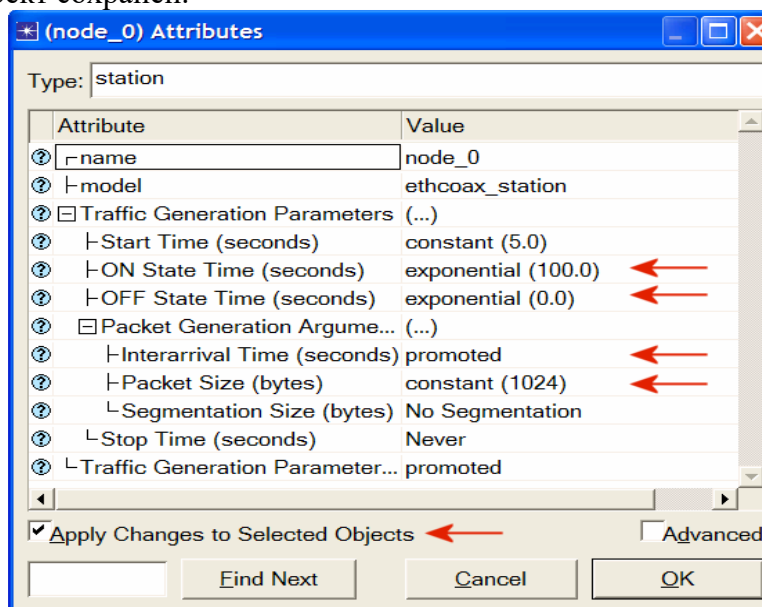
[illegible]

(node_0) Attributes

Type: station

| Attribute | Value |
|---|---|
| name | node_0 |
| model | ethcoax_station |
| Traffic Generation Parameters | (...) |
| Start Time (seconds) | constant (5.0) |
| ON State Time (seconds) | exponential (100.0) |
| OFF State Time (seconds) | exponential (0.0) |
| Packet Generation Argume... | (...) |
| Interarrival Time (seconds) | promoted |
| Packet Size (bytes) | constant (1024) |
| Segmentation Size (bytes) | No Segmentation |
| Stop Time (seconds) | Never |
| Traffic Generation Parameter... | promoted |

Apply Changes to Selected Objects

Advanced

Find Next

Cancel

OK